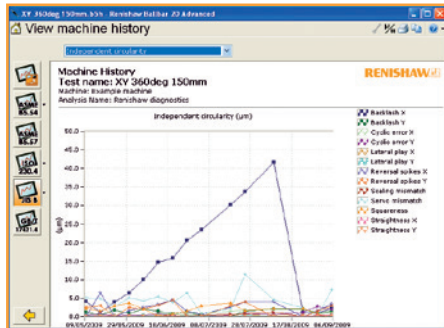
XY 360deg 150mm.b5h - Renishaw Ballbar 20 Advanced

View machine history

Independent circularity

Machine History
Test name: XY 360deg 150mm
Machine: Example machine
Analysis Name: Renishaw diagnostics

RENISHAW

Independent circularity (µm)

45.0
40.0
35.0
30.0
25.0
20.0
15.0
10.0
5.0
0.0

(µm)

09/05/2009 29/05/2009 18/06/2009 08/07/2009 28/07/2009 17/08/2009 06/09/2009

Backlash X
Backlash Y
Cyclic error X
Cyclic error Y
Lateral play X
Lateral play Y
Reversal spikes X
Reversal spikes Y
Scaling mismatch
Servo mismatch
Squareness
Straightness X
Straightness Y

85.54
85.57
230.4
78.1
57421.4